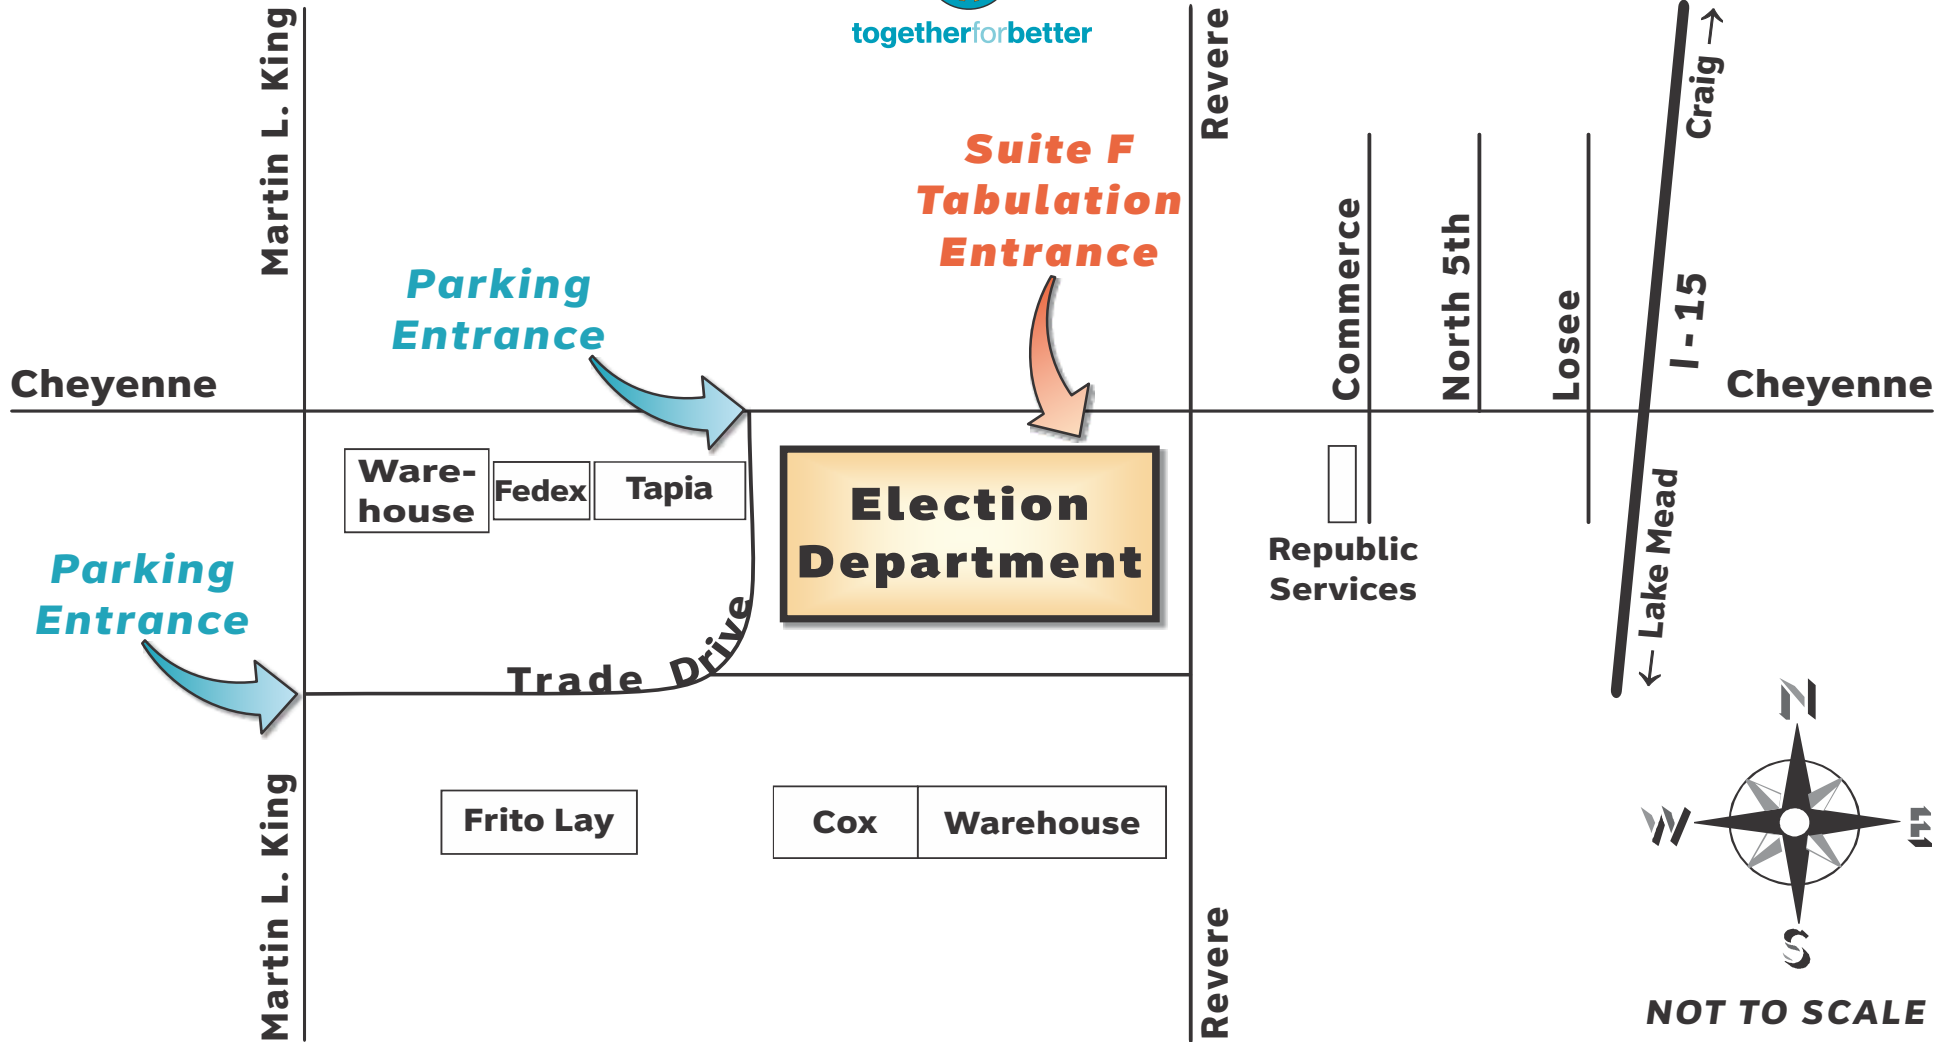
togetherforbetter

Martin L. King

Revere

Suite F Tabulation Entrance

Craig →

Parking Entrance

Commerce

North 5th

Losee

I - 15

Cheyenne

Cheyenne

Warehouse

Fedex

Tapia

Election Department

Republic Services

Lake Mead

Parking Entrance

Trade Drive

← Lake Mead

N

W

E

S

Frito Lay

Cox

Warehouse

Martin L. King

Revere

NOT TO SCALE